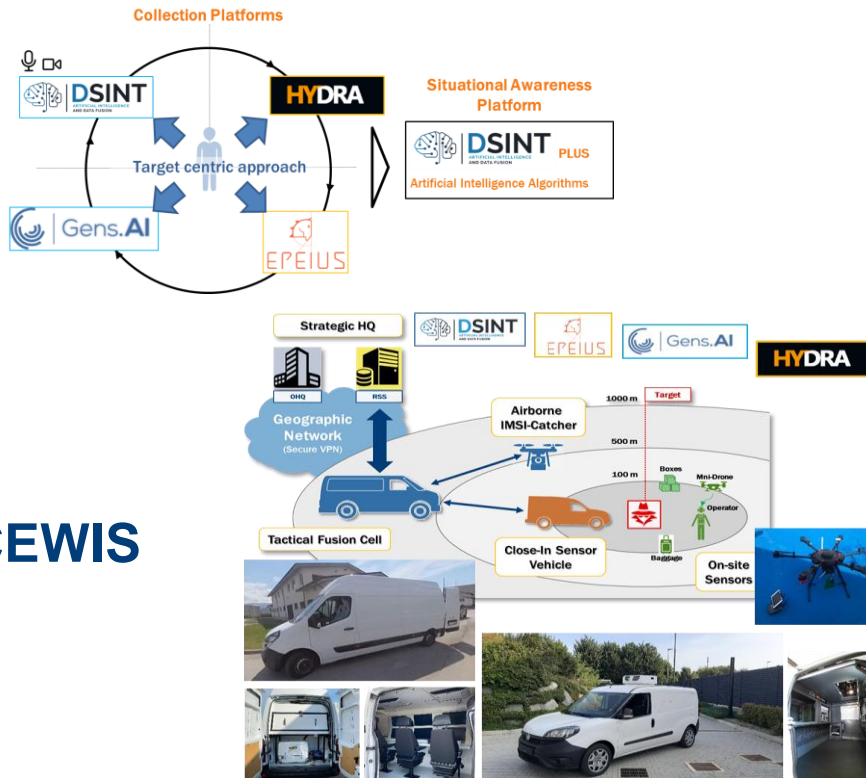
Collection Platforms

DSINT
ARTIFICIAL INTELLIGENCE AND DATA FUSION

HYDRA

Target centric approach

Gens.AI

EPEIUS

Situational Awareness Platform

DSINT PLUS
ARTIFICIAL INTELLIGENCE AND DATA FUSION

Artificial Intelligence Algorithms

CEWIS

Strategic HQ

DSINT
ARTIFICIAL INTELLIGENCE AND DATA FUSION

EPEIUS

Gens.AI

HYDRA

OHQ

RSS

Geographic Network
(Secure VPN)

Airborne IMSI-Catcher

1000 m

Target

500 m

100 m

Boxes

Mni-Drone

Operator

Baggage

Tactical Fusion Cell

Close-In Sensor Vehicle

On-site Sensors